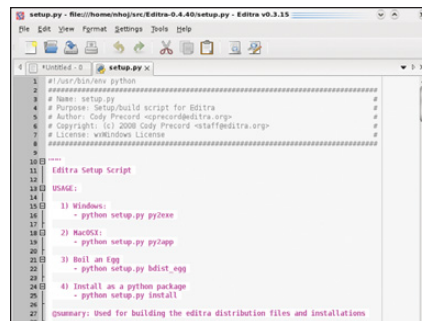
setup.py - file:///home/nhoj/src/Editra-0.4.40/setup.py - Editra v0.3.15

File Edit View Format Settings Tools Help

*Untitled - 0 setup.py

1 #!/usr/bin/env python
2 ###############################################################################
3 # Name: setup.py #
4 # Purpose: Setup/build script for Editra #
5 # Author: Cody Precord <cprecord@editra.org> #
6 # Copyright: (c) 2008 Cody Precord <staff@editra.org> #
7 # License: wxWindows License #
8 ###############################################################################
9
10 """
11 Editra Setup Script
12
13 USAGE:
14
15 1) Windows:
16 - python setup.py py2exe
17
18 2) MacOSX:
19 - python setup.py py2app
20
21 3) Boil an Egg
22 - python setup.py bdist_egg
23
24 4) Install as a python package
25 - python setup.py install
26
27 @summary: Used for building the editra distribution files and installations